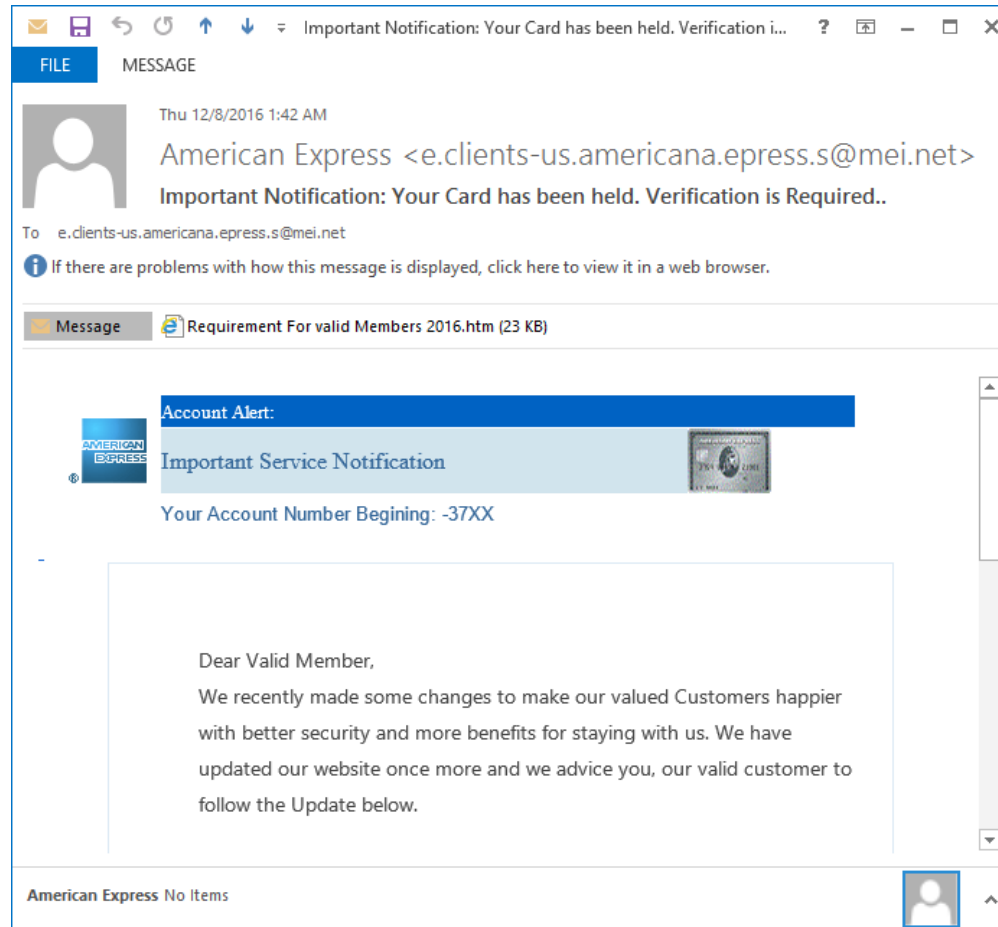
Important Notification: Your Card has been held. Verification i...

?

FILE

MESSAGE

Thu 12/8/2016 1:42 AM

American Express <e.clients-us.americana.epress.s@mei.net>

Important Notification: Your Card has been held. Verification is Required..

To e.clients-us.americana.epress.s@mei.net

If there are problems with how this message is displayed, click here to view it in a web browser.

Message

Requirement For valid Members 2016.htm (23 KB)

Account Alert:

AMERICAN EXPRESS

®

Important Service Notification

Your Account Number Begining: -37XX

Dear Valid Member,

We recently made some changes to make our valued Customers happier with better security and more benefits for staying with us. We have updated our website once more and we advice you, our valid customer to follow the Update below.

American Express No Items